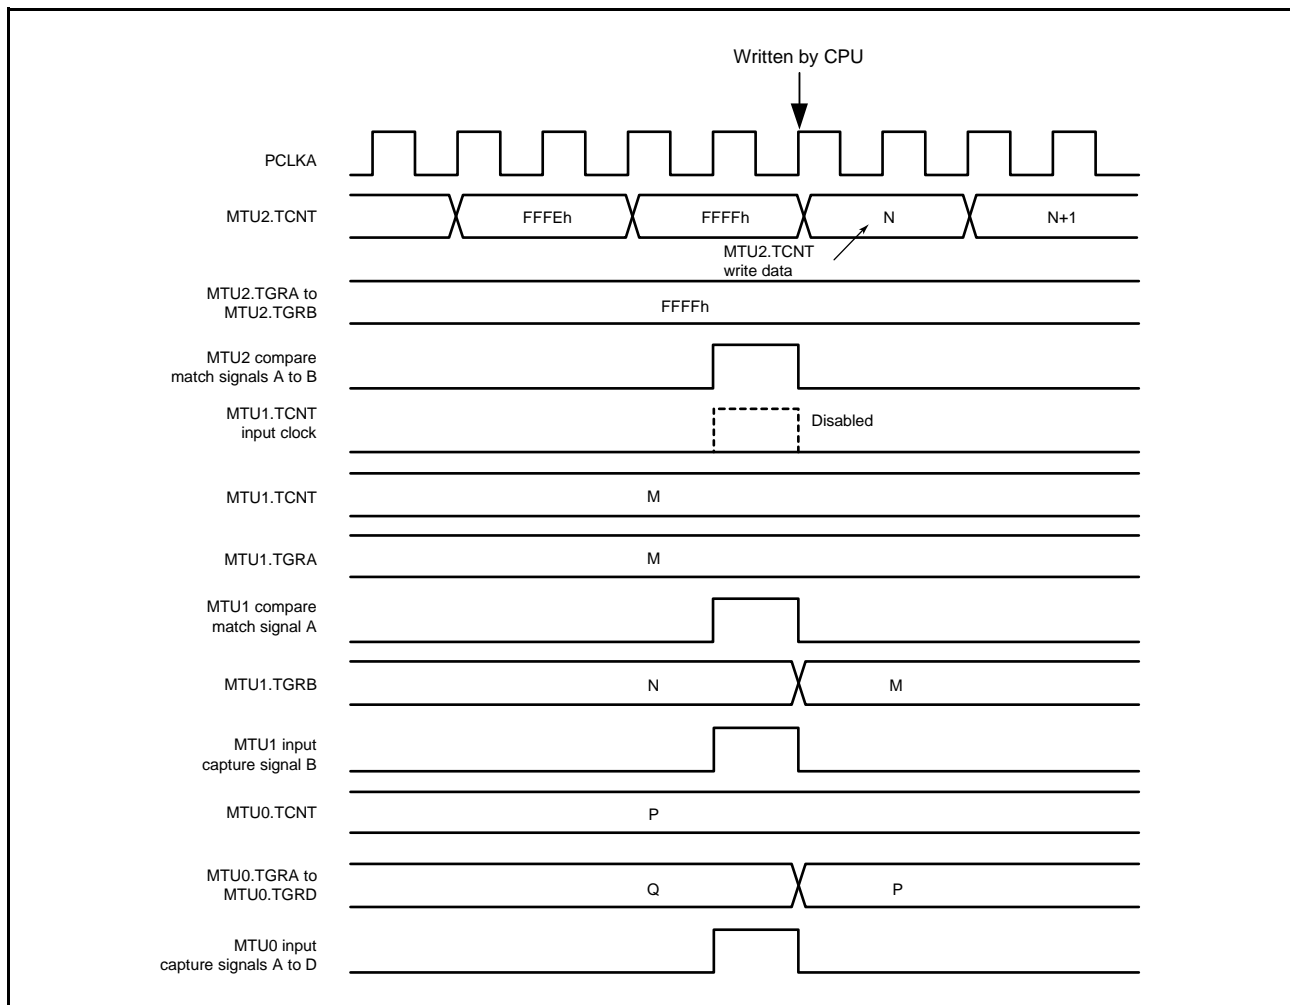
Written by CPU

PCLKA

MTU2.TCNT

FFFEh

FFFFh

N

N+1

MTU2.TCNT write data

MTU2.TGRA to MTU2.TGRB

FFFFh

MTU2 compare match signals A to B

MTU1.TCNT input clock

Disabled

MTU1.TCNT

M

MTU1.TGRA

M

MTU1 compare match signal A

MTU1.TGRB

N

M

MTU1 input capture signal B

MTU0.TCNT

P

MTU0.TGRA to MTU0.TGRD

Q

P

MTU0 input capture signals A to D